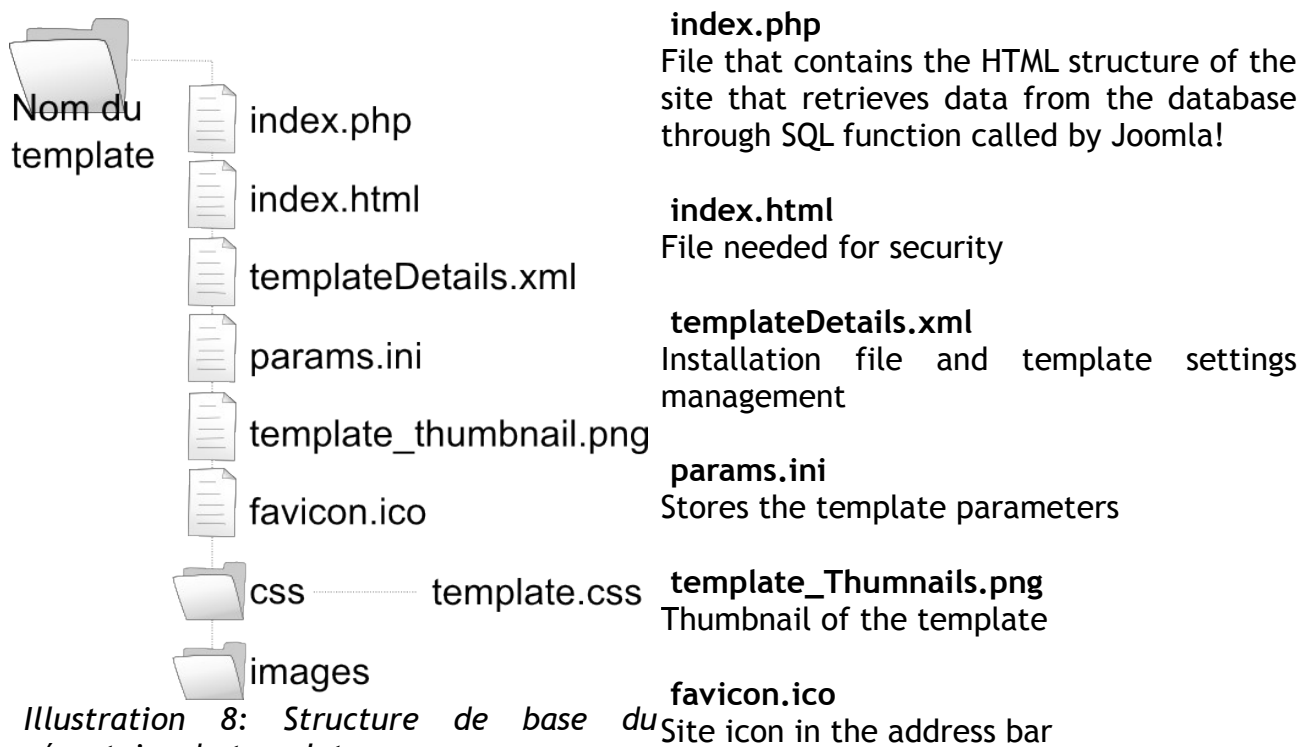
Nom du template

index.php

index.html

templateDetails.xml

params.ini

template_thumbnail.png

favicon.ico

css

template.css

images

Illustration 8: Structure de base du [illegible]

**index.php**
File that contains the HTML structure of the site that retrieves data from the database through SQL function called by Joomla!

**index.html**
File needed for security

**templateDetails.xml**
Installation file and template settings management

**params.ini**
Stores the template parameters

**template_Thumnails.png**
Thumbnail of the template

**favicon.ico**
Site icon in the address bar